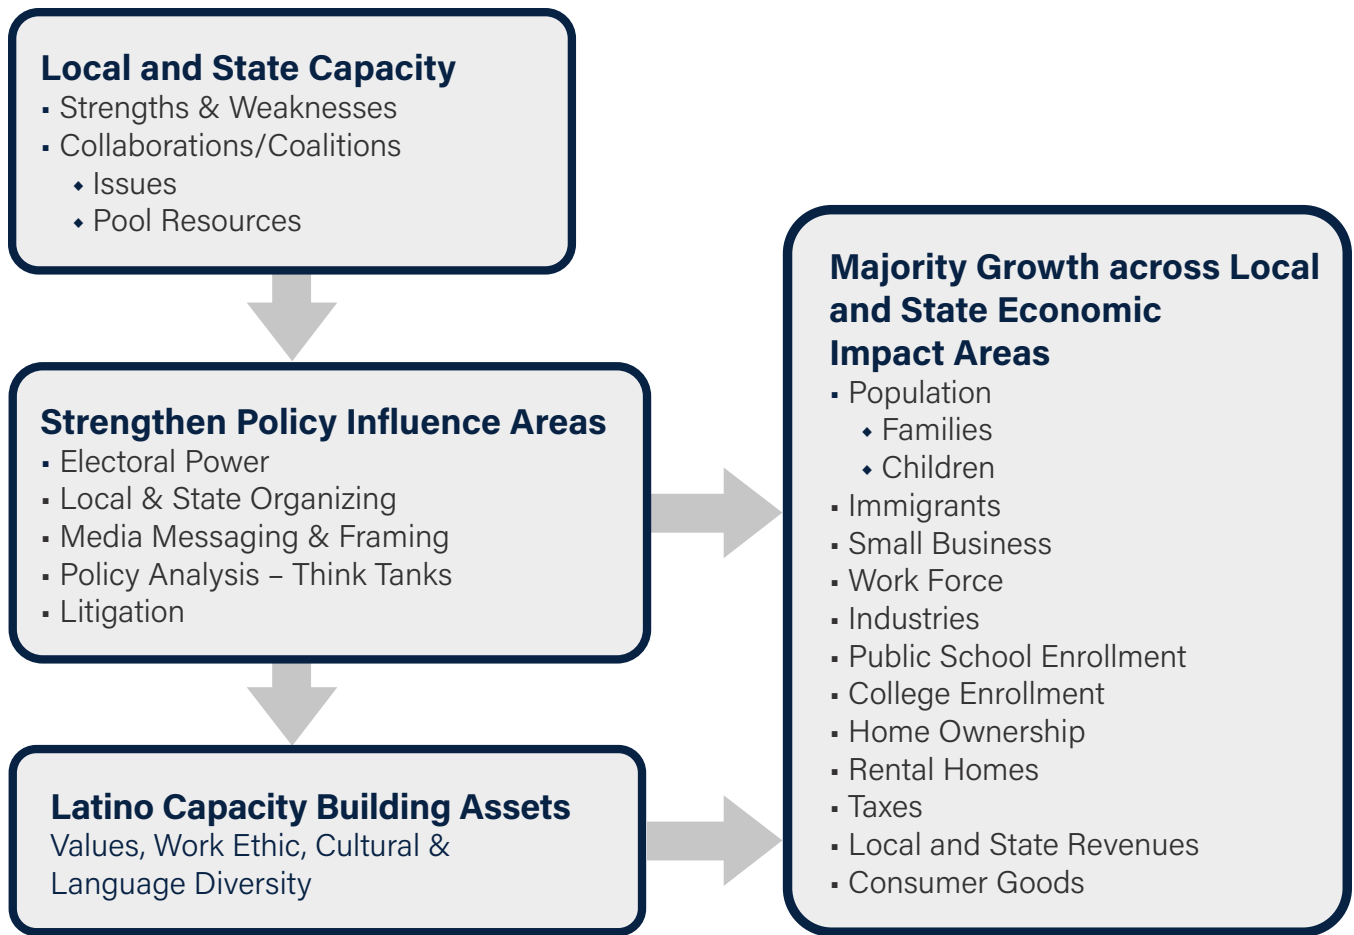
Local and State Capacity
▪ Strengths & Weaknesses
▪ Collaborations/Coalitions
◆ Issues
◆ Pool Resources

Strengthen Policy Influence Areas
▪ Electoral Power
▪ Local & State Organizing
▪ Media Messaging & Framing
▪ Policy Analysis – Think Tanks
▪ Litigation

Latino Capacity Building Assets
Values, Work Ethic, Cultural & Language Diversity

Majority Growth across Local and State Economic Impact Areas
▪ Population
◆ Families
◆ Children
▪ Immigrants
▪ Small Business
▪ Work Force
▪ Industries
▪ Public School Enrollment
▪ College Enrollment
▪ Home Ownership
▪ Rental Homes
▪ Taxes
▪ Local and State Revenues
▪ Consumer Goods